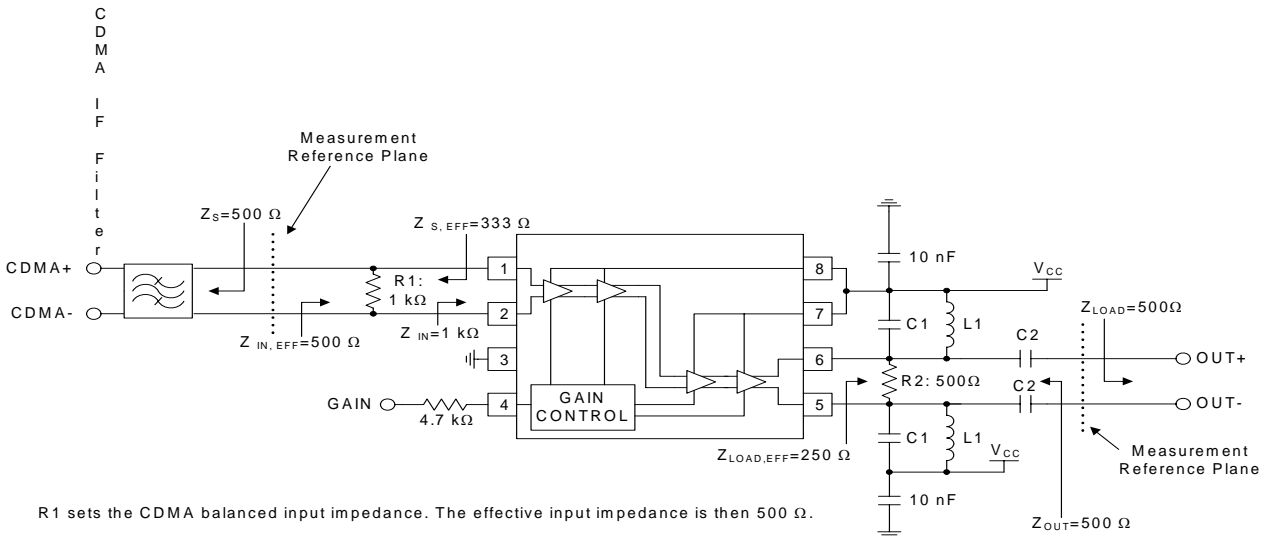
CDMA IF Filter

Measurement Reference Plane

$Z_S$=500 Ω

Z $_{S, EFF}$=333 Ω

CDMA+

CDMA-

R1: 1 kΩ

Z $_{IN, EFF}$=500 Ω

Z $_{IN}$=1 kΩ

1
2
3
4
8
7
6
5

GAIN CONTROL

GAIN

4.7 kΩ

10 nF

$V_{CC}$

C1

L1

C2

$Z_{LOAD}$=500Ω

OUT+

R2: 500Ω

C2

OUT-

C1

L1

$V_{CC}$

10 nF

$Z_{LOAD,EFF}$=250 Ω

Measurement Reference Plane

$Z_{OUT}$=500 Ω

R1 sets the CDMA balanced input impedance. The effective input impedance is then 500 Ω.